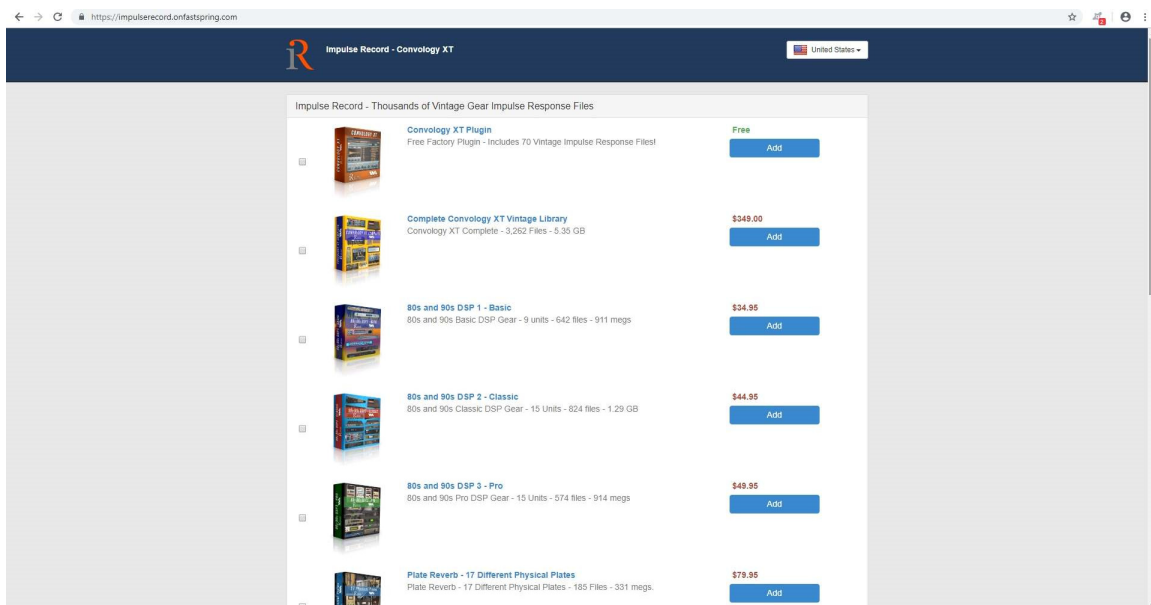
https://impulserecord.onfastspring.com

iR Impulse Record - Convology XT

United States

Impulse Record - Thousands of Vintage Gear Impulse Response Files

Convology XT Plugin
Free Factory Plugin - Includes 70 Vintage Impulse Response Files!
Free
Add

Complete Convology XT Vintage Library
Convology XT Complete - 3,262 Files - 5.35 GB
$349.00
Add

80s and 90s DSP 1 - Basic
80s and 90s Basic DSP Gear - 9 units - 642 files - 911 megs
$34.95
Add

80s and 90s DSP 2 - Classic
80s and 90s Classic DSP Gear - 15 Units - 824 files - 1.29 GB
$44.95
Add

80s and 90s DSP 3 - Pro
80s and 90s Pro DSP Gear - 15 Units - 574 files - 914 megs
$49.95
Add

Plate Reverb - 17 Different Physical Plates
Plate Reverb - 17 Different Physical Plates - 185 Files - 331 megs.
$79.95
Add